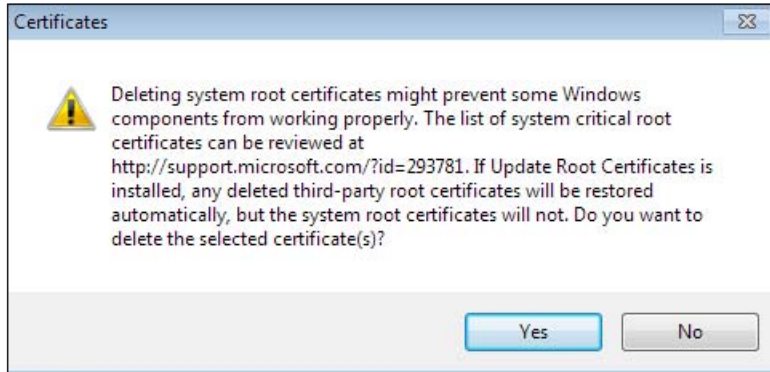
Certificates

Deleting system root certificates might prevent some Windows components from working properly. The list of system critical root certificates can be reviewed at http://support.microsoft.com/?id=293781. If Update Root Certificates is installed, any deleted third-party root certificates will be restored automatically, but the system root certificates will not. Do you want to delete the selected certificate(s)?

Yes
No